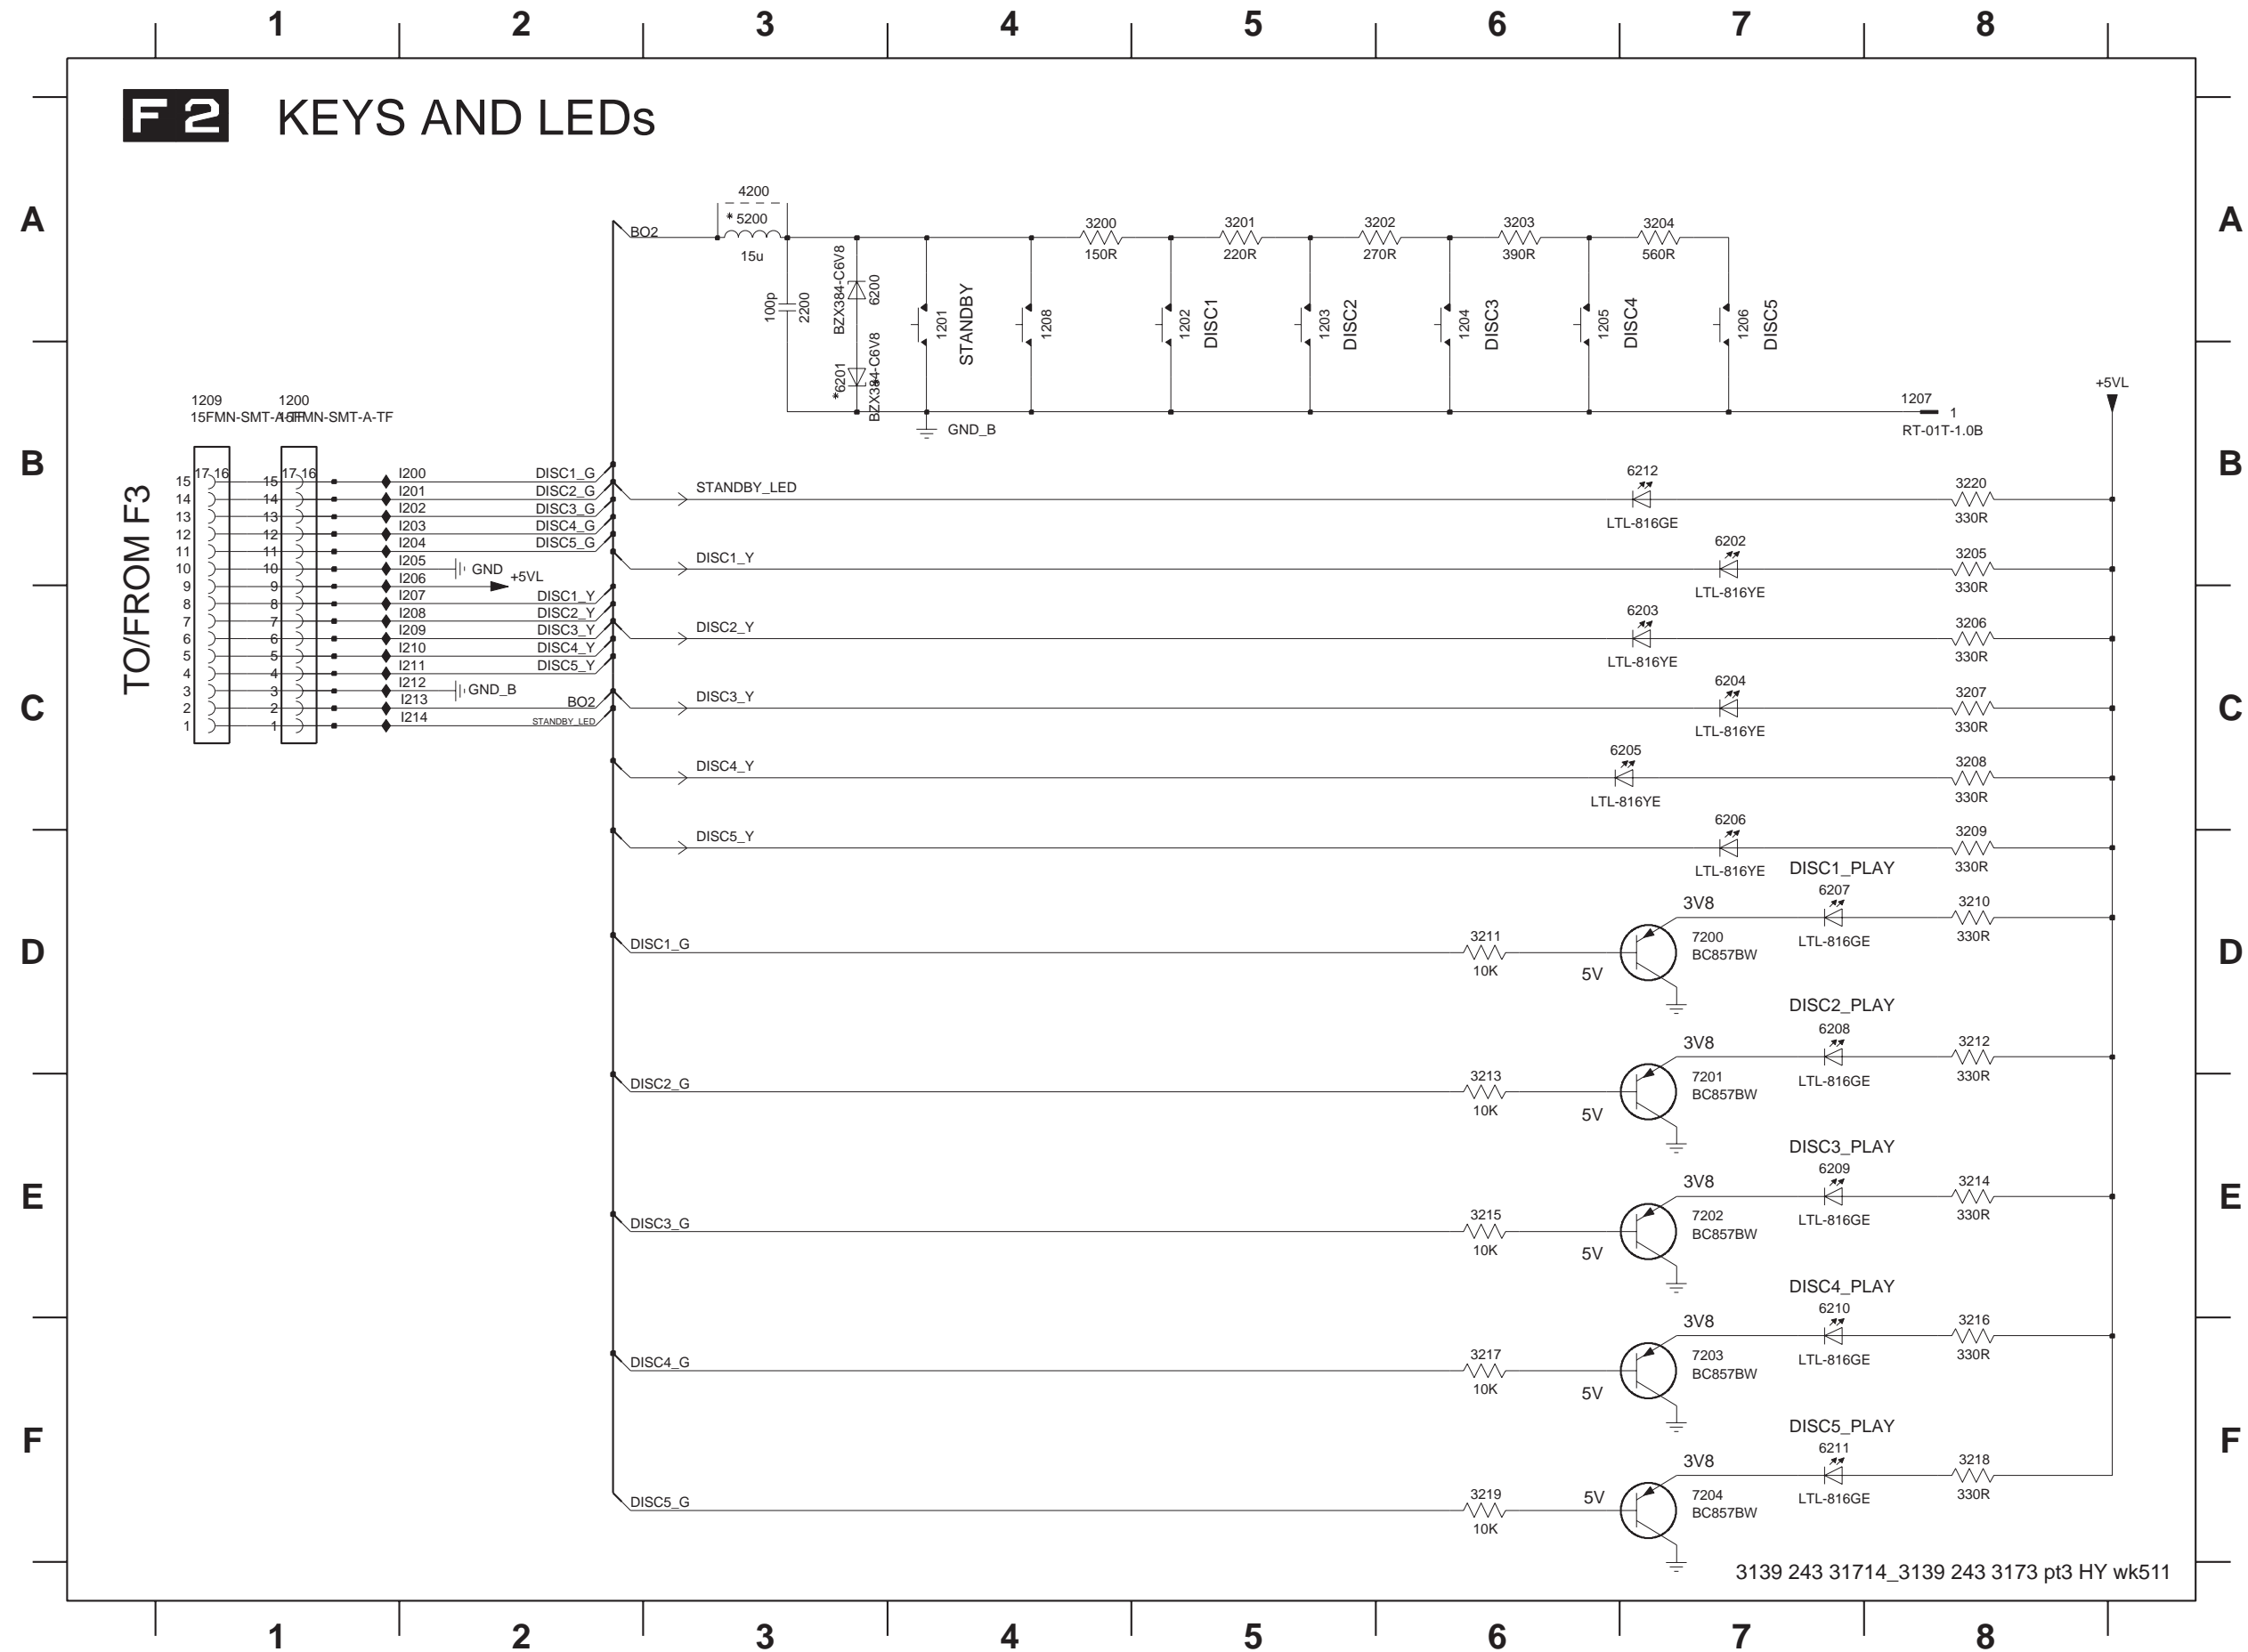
1 2 3 4 5 6 7 8

F2 KEYS AND LEDs

A

4200
* 5200
BO2
15u
100p
2200
BZX384-C6V8
6200
*6201
BZX384-C6V8
1201
STANDBY
1208
3200
150R
1202
DISC1
3201
220R
1203
DISC2
3202
270R
1204
DISC3
3203
390R
1205
DISC4
3204
560R
1206
DISC5

GND_B
1207
1
RT-01T-1.0B
+5VL

B

1209
15FMN-SMT-A-TF
1200
15FMN-SMT-A-TF

TO/FROM F3

17 16
15 14 13 12 11 10 9 8 7 6 5 4 3 2 1
17 16
15 14 13 12 11 10 9 8 7 6 5 4 3 2 1

I200 DISC1_G
I201 DISC2_G
I202 DISC3_G
I203 DISC4_G
I204 DISC5_G
I205 GND
I206 +5VL
I207 DISC1_Y
I208 DISC2_Y
I209 DISC3_Y
I210 DISC4_Y
I211 DISC5_Y
I212 GND_B
I213 BO2
I214 STANDBY_LED

STANDBY_LED
6212
LTL-816GE
3220
330R

DISC1_Y
6202
LTL-816YE
3205
330R

DISC2_Y
6203
LTL-816YE
3206
330R

C

DISC3_Y
6204
LTL-816YE
3207
330R

DISC4_Y
6205
LTL-816YE
3208
330R

DISC5_Y
6206
LTL-816YE
3209
330R

D

DISC1_PLAY
6207
LTL-816GE
3210
330R
3V8
7200
BC857BW
DISC1_G
3211
10K
5V

DISC2_PLAY
6208
LTL-816GE
3212
330R
3V8
7201
BC857BW
DISC2_G
3213
10K
5V

E

DISC3_PLAY
6209
LTL-816GE
3214
330R
3V8
7202
BC857BW
DISC3_G
3215
10K
5V

DISC4_PLAY
6210
LTL-816GE
3216
330R
3V8
7203
BC857BW
DISC4_G
3217
10K
5V

F

DISC5_PLAY
6211
LTL-816GE
3218
330R
3V8
7204
BC857BW
DISC5_G
3219
10K
5V

3139 243 31714_3139 243 3173 pt3 HY wk511

1 2 3 4 5 6 7 8